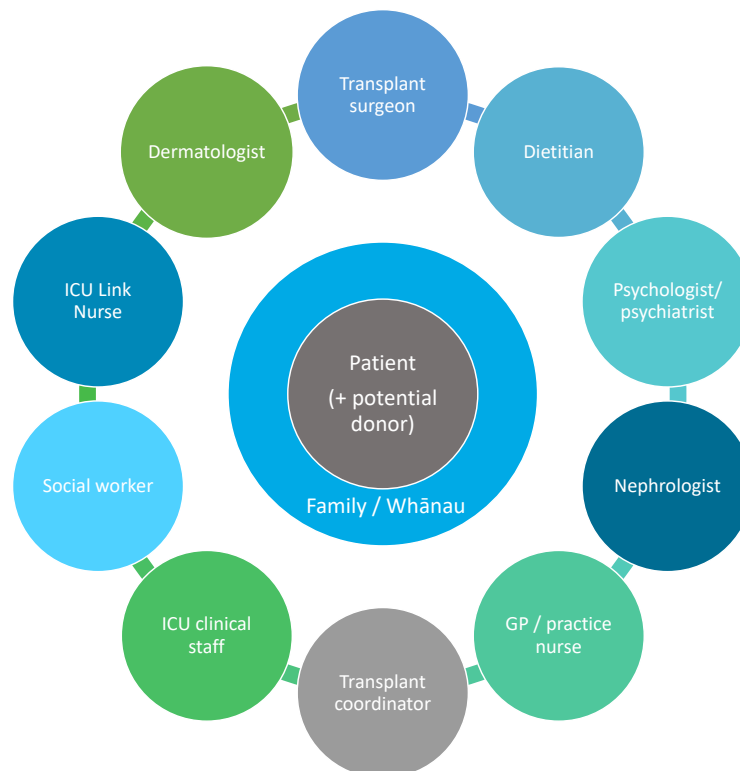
Patient

(+ potential donor)

Family / Whānau

Transplant surgeon

Dietitian

Psychologist/ psychiatrist

Nephrologist

GP / practice nurse

Transplant coordinator

ICU clinical staff

Social worker

ICU Link Nurse

Dermatologist